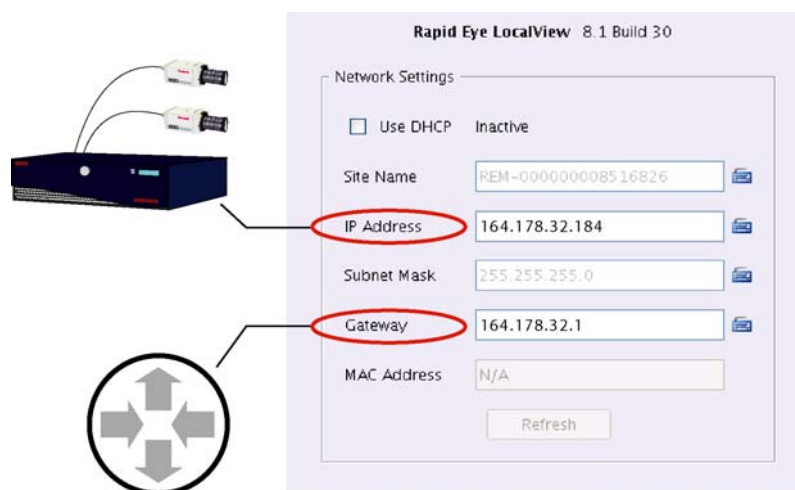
Rapid Eye LocalView 8.1 Build 30

Network Settings

Use DHCP Inactive

Site Name REM-000000008516826

IP Address 164.178.32.184

Subnet Mask 255.255.255.0

Gateway 164.178.32.1

MAC Address N/A

Refresh